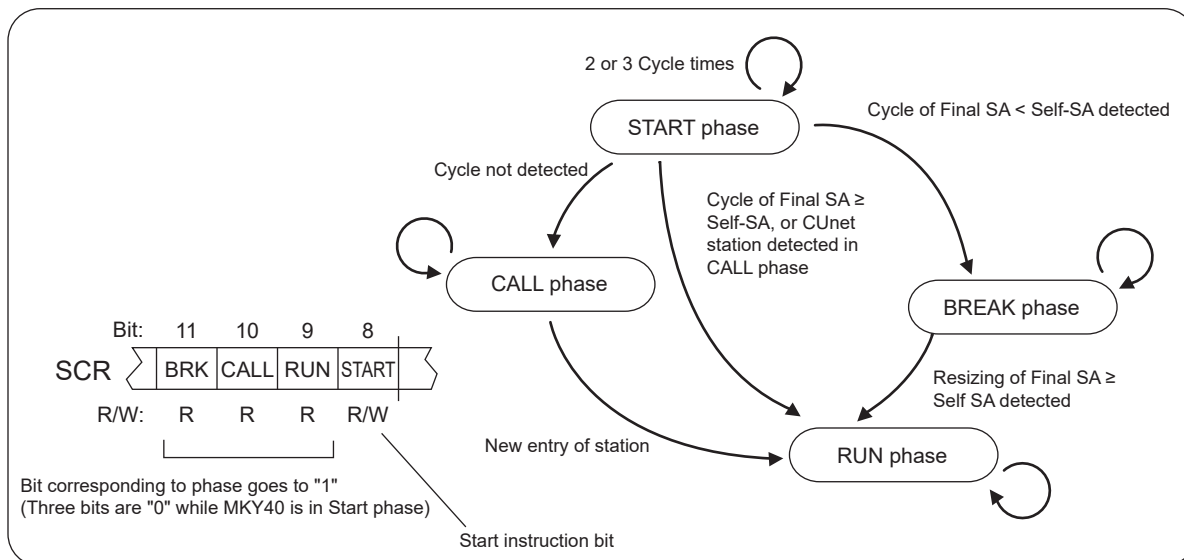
2 or 3 Cycle times

START phase

Cycle of Final SA < Self-SA detected

Cycle not detected

Cycle of Final SA ≥ Self-SA, or CUnet station detected in CALL phase

CALL phase

BREAK phase

| Bit: | 11 | 10 | 9 | 8 |
|---|---|---|---|---|
| SCR | BRK | CALL | RUN | START |
| R/W: | R | R | R | R/W |

Resizing of Final SA ≥ Self SA detected

New entry of station

RUN phase

Bit corresponding to phase goes to "1" (Three bits are "0" while MKY40 is in Start phase)

Start instruction bit